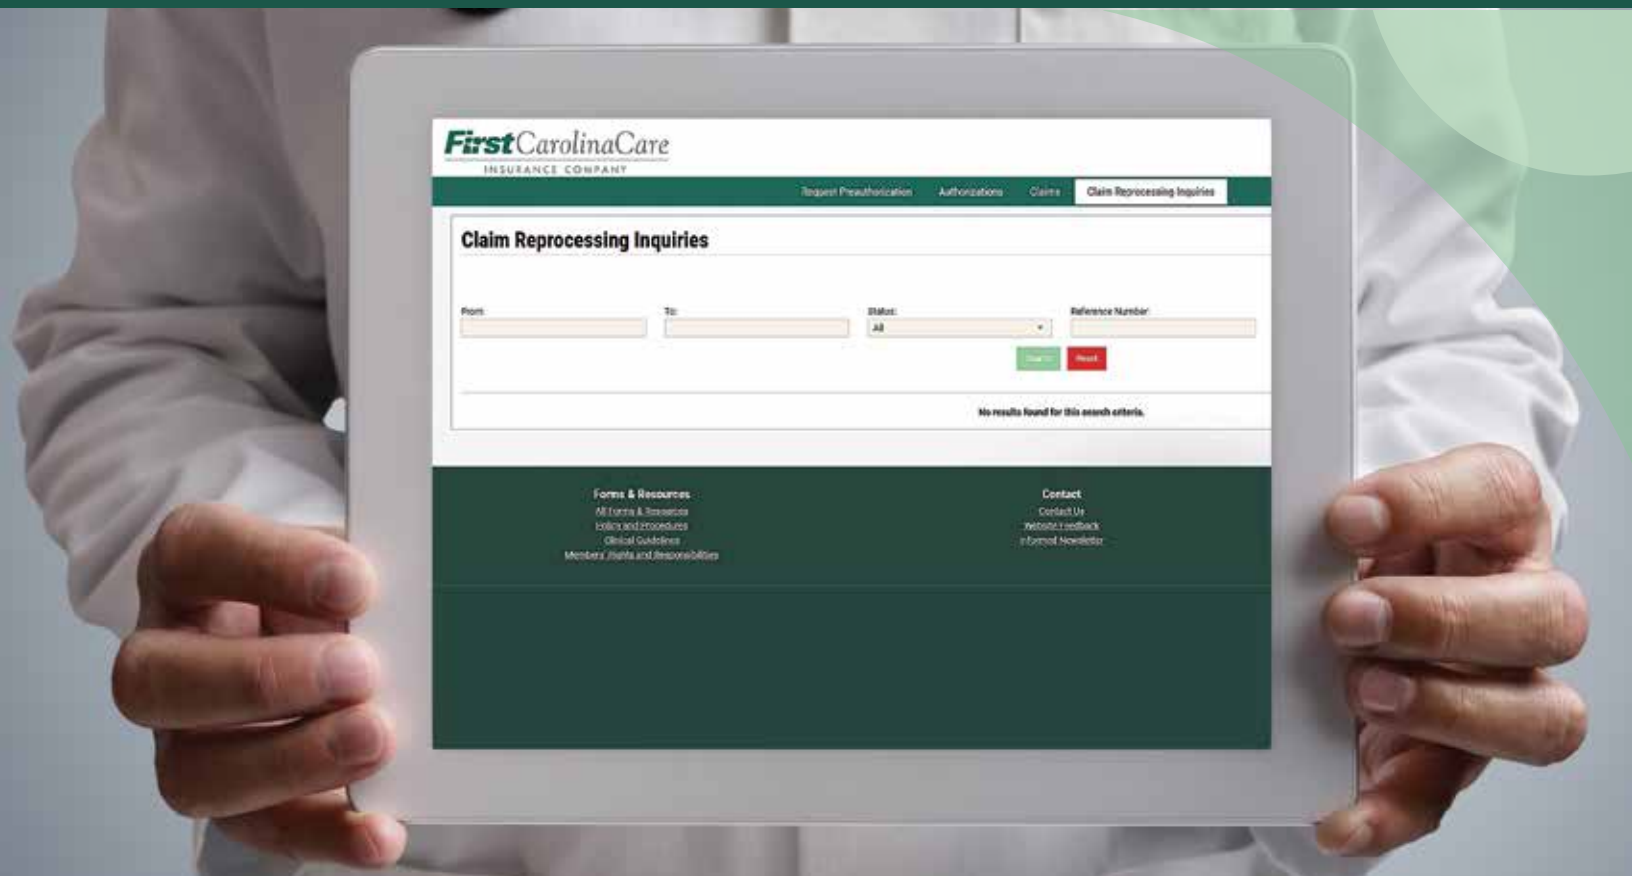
FirstCarolinaCare
INSURANCE COMPANY

Request Preauthorization Authorizations Claims Claim Reprocessing Inquiries

Claim Reprocessing Inquiries

From: To: Status: Reference Number:

All

Search Reset

No results found for this search criteria.

Forms & Resources
All Forms & Resources
Policy and Procedures
Clinical Guidelines
Members' Rights and Responsibilities

Contact
Contact Us
Website Feedback
informed Newsletter